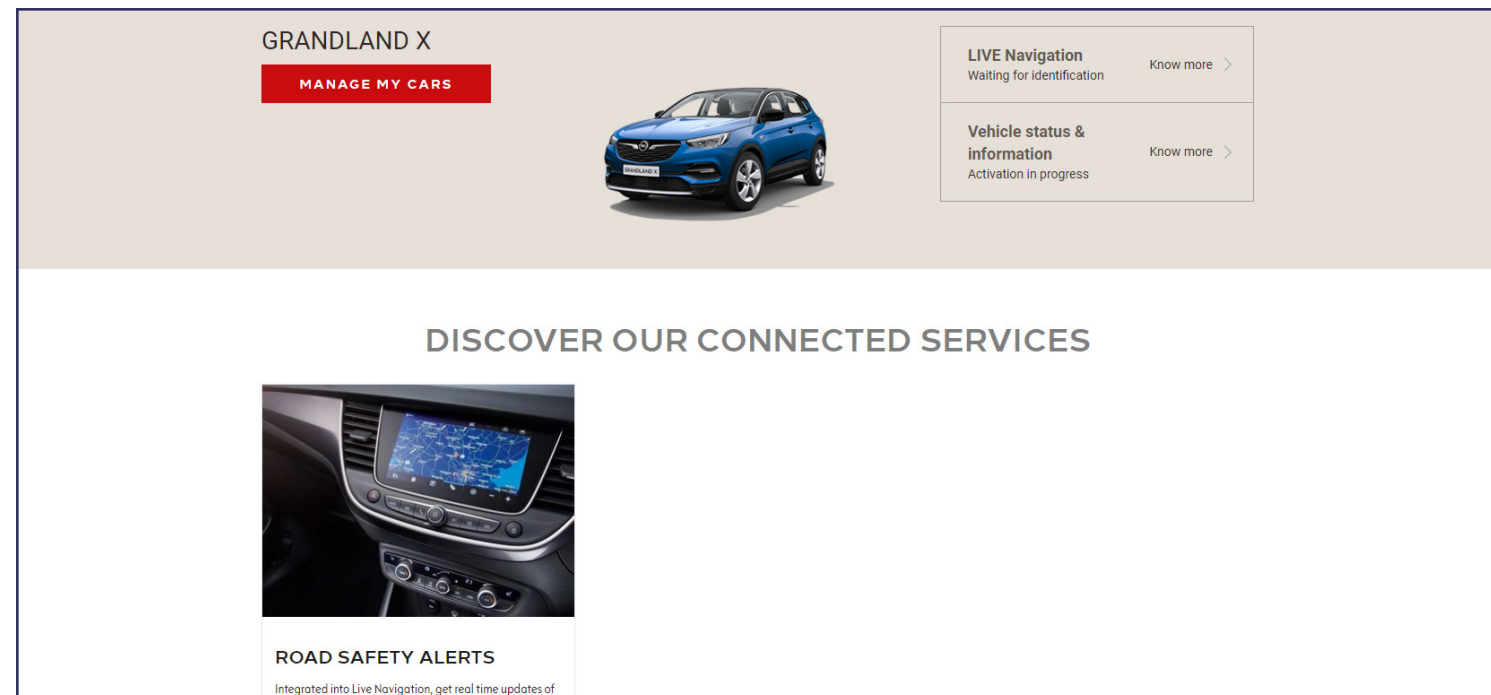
GRANDLAND X

MANAGE MY CARS

LIVE Navigation
Waiting for identification

Know more

Vehicle status & information
Activation in progress

Know more

DISCOVER OUR CONNECTED SERVICES

ROAD SAFETY ALERTS

Integrated into Live Navigation, get real time updates of